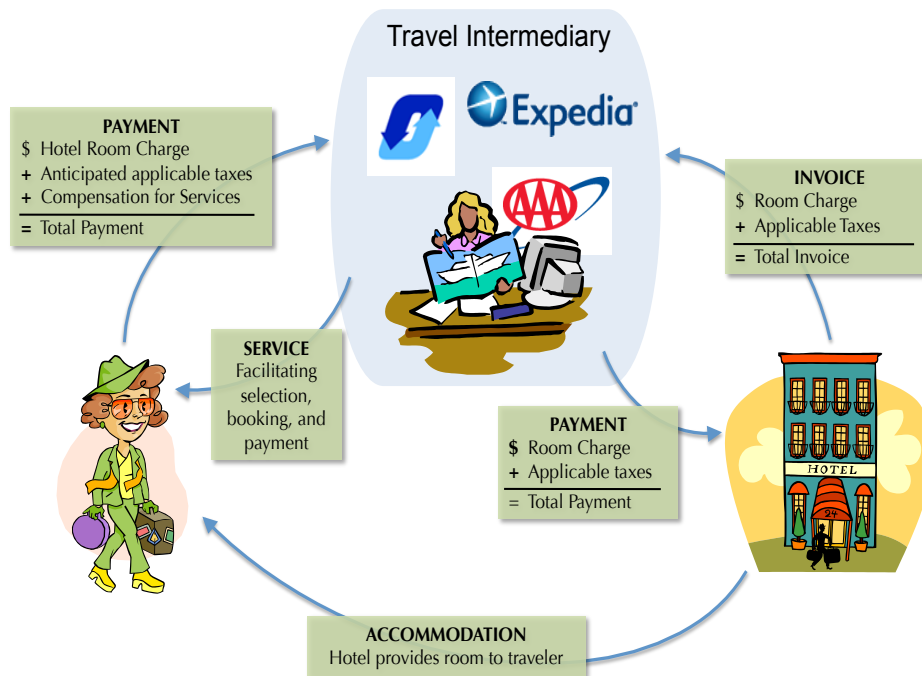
Travel Intermediary

Expedia

AAA

PAYMENT
$ Hotel Room Charge
+ Anticipated applicable taxes
+ Compensation for Services
= Total Payment

INVOICE
$ Room Charge
+ Applicable Taxes
= Total Invoice

SERVICE
Facilitating selection, booking, and payment

PAYMENT
$ Room Charge
+ Applicable taxes
= Total Payment

HOTEL

24

ACCOMMODATION
Hotel provides room to traveler